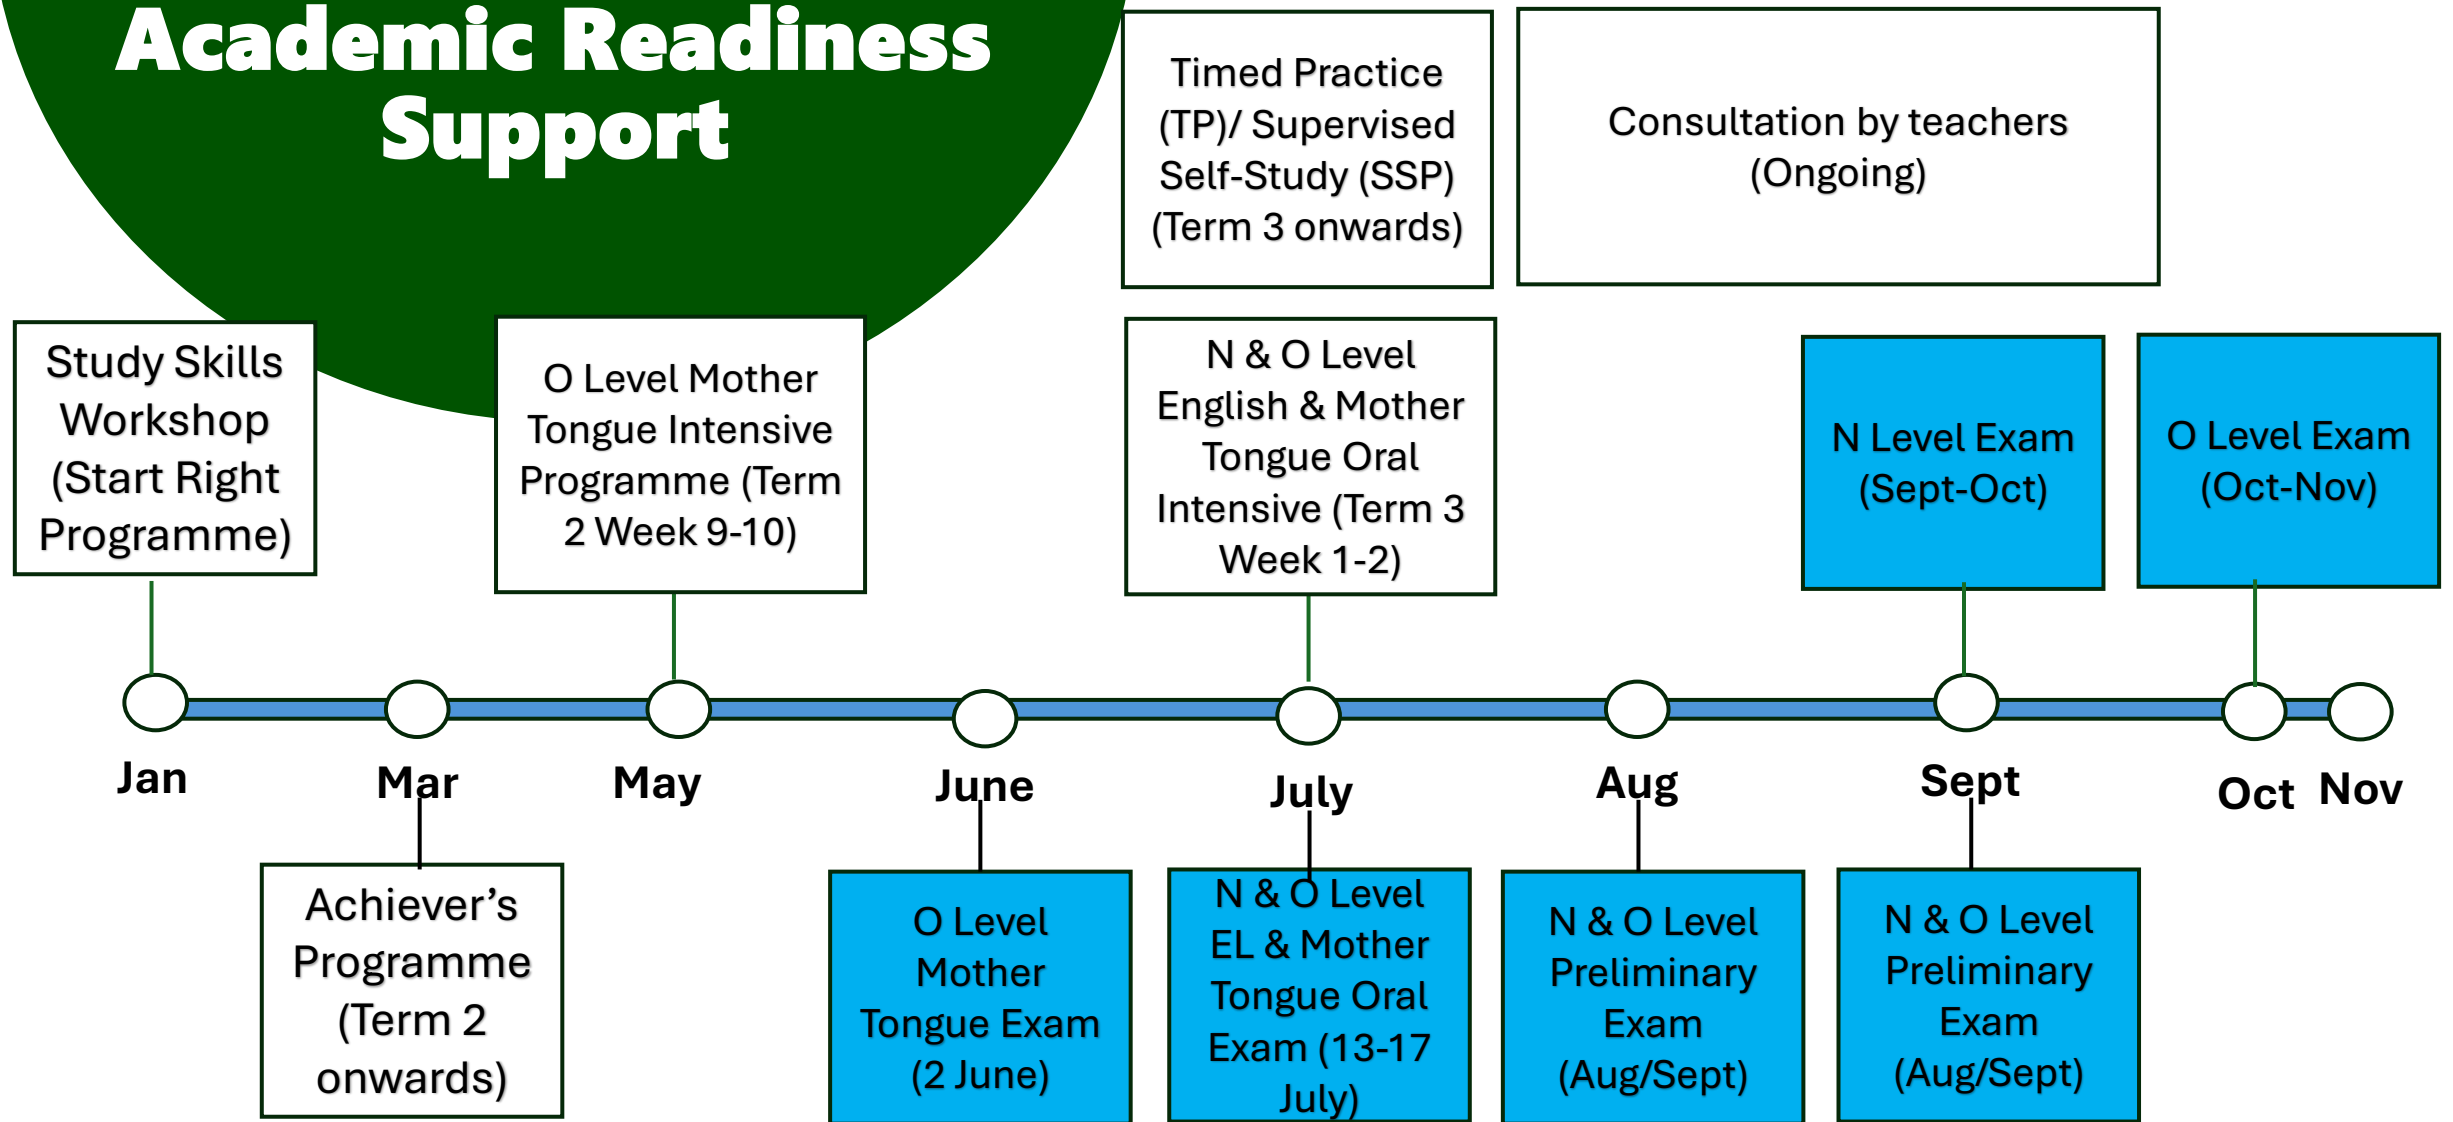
Academic Readiness Support

Timed Practice (TP)/ Supervised Self-Study (SSP) (Term 3 onwards)

Consultation by teachers (Ongoing)

Study Skills Workshop (Start Right Programme)

O Level Mother Tongue Intensive Programme (Term 2 Week 9-10)

N & O Level English & Mother Tongue Oral Intensive (Term 3 Week 1-2)

N Level Exam (Sept-Oct)

O Level Exam (Oct-Nov)

Jan

Mar

May

June

July

Aug

Sept

Oct

Nov

Achiever's Programme (Term 2 onwards)

O Level Mother Tongue Exam (2 June)

N & O Level EL & Mother Tongue Oral Exam (13-17 July)

N & O Level Preliminary Exam (Aug/Sept)

N & O Level Preliminary Exam (Aug/Sept)